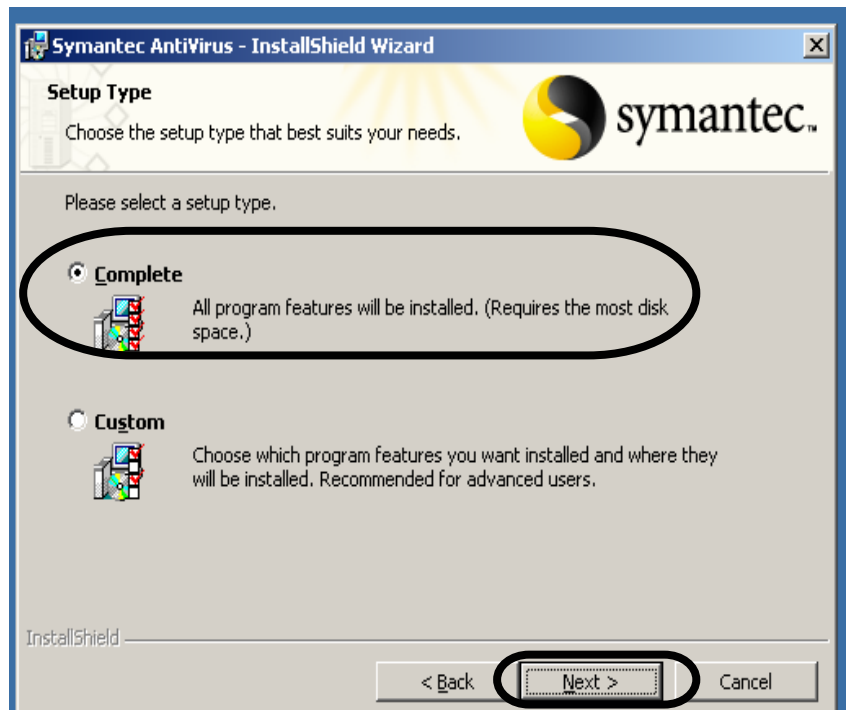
Symantec AntiVirus - InstallShield Wizard

Setup Type

Choose the setup type that best suits your needs.

symantec.

Please select a setup type.

Complete

All program features will be installed. (Requires the most disk space.)

Custom

Choose which program features you want installed and where they will be installed. Recommended for advanced users.

InstallShield

< Back

Next >

Cancel